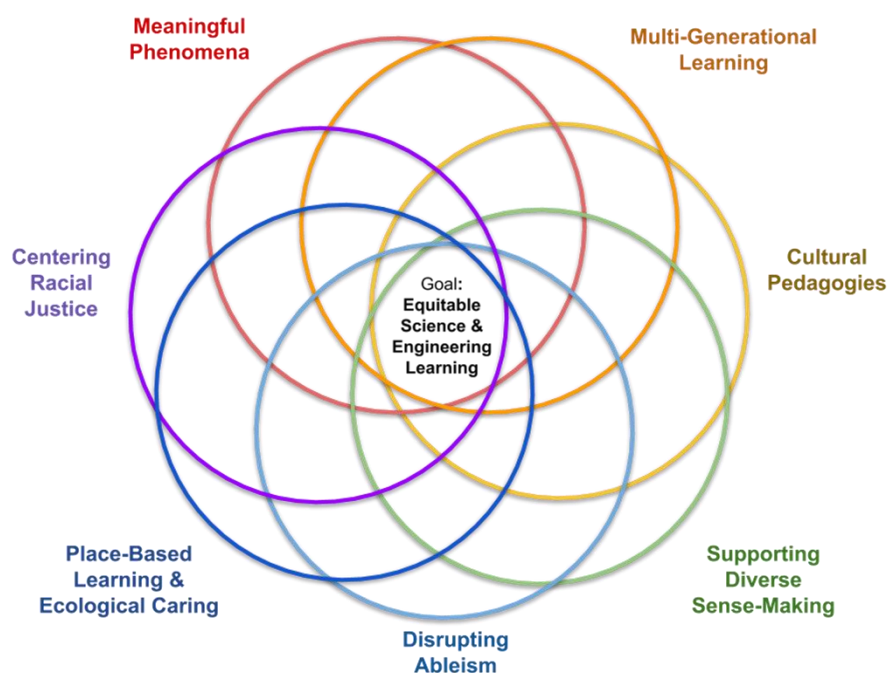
Meaningful Phenomena

Multi-Generational Learning

Centering Racial Justice

Goal: Equitable Science & Engineering Learning

Cultural Pedagogies

Place-Based Learning & Ecological Caring

Supporting Diverse Sense-Making

Disrupting Ableism